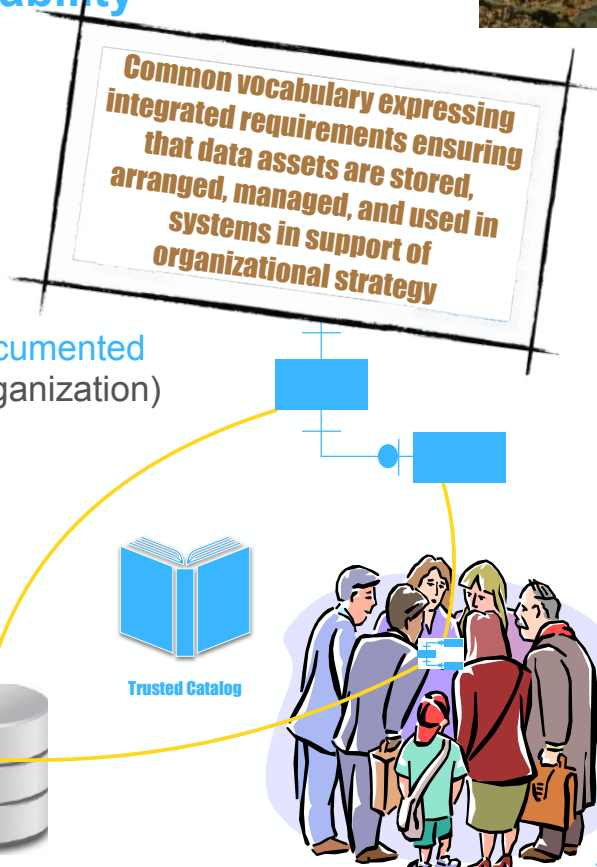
ability

Common vocabulary expressing integrated requirements ensuring that data assets are stored, arranged, managed, and used in systems in support of organizational strategy

cumented
ganization)

Trusted Catalog